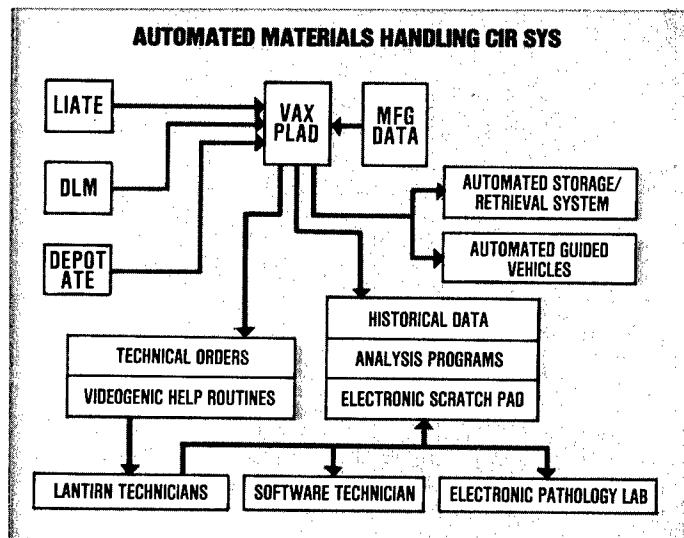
AUTOMATED MATERIALS HANDLING CIR SYS

LIATE

DLM

DEPOT ATE

VAX PLAD

MFG DATA

AUTOMATED STORAGE/ RETRIEVAL SYSTEM

AUTOMATED GUIDED VEHICLES

HISTORICAL DATA

ANALYSIS PROGRAMS

ELECTRONIC SCRATCH PAD

TECHNICAL ORDERS

VIDEOGENIC HELP ROUTINES

LANTIRN TECHNICIANS

SOFTWARE TECHNICIAN

ELECTRONIC PATHOLOGY LAB